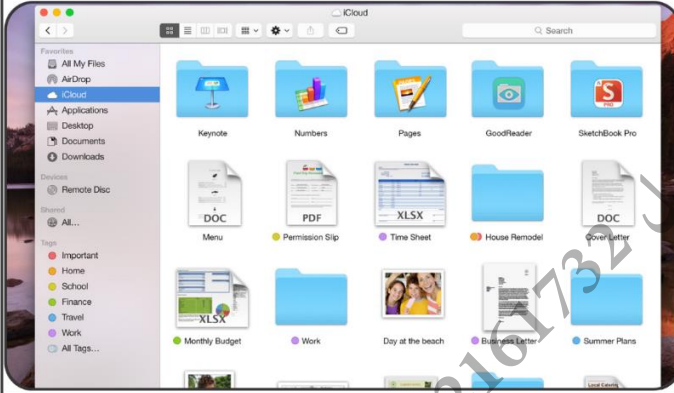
iCloud

Search

Favorites
All My Files
AirDrop
iCloud
Applications
Desktop
Documents
Downloads

Devices
Remote Disc

Shared
All...

Tags
Important
Home
School
Finance
Travel
Work
All Tags...

Keynote
Numbers
Pages
GoodReader
PRO
SketchBook Pro

DOC
Menu
PDF
Permission Slip
XLSX
Time Sheet
House Remodel
DOC
Cover Letter

XLSX
Monthly Budget
Work
Day at the beach
Business Letter
Summer Plans

2161732